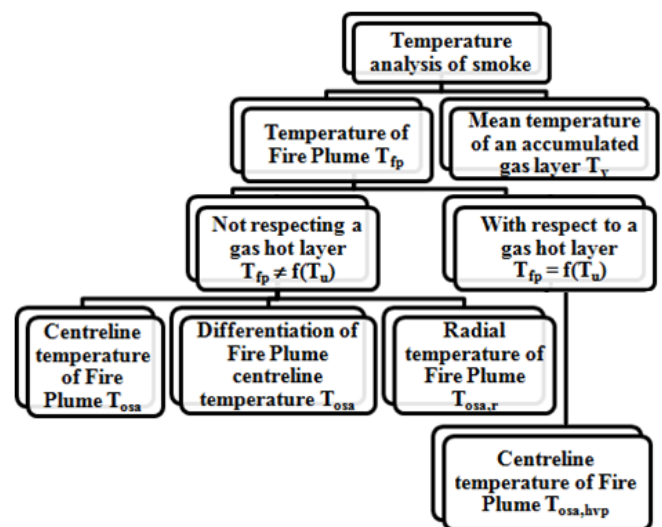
Temperature analysis of smoke

Temperature of Fire Plume $T_{fp}$

Mean temperature of an accumulated gas layer $T_{v}$

Not respecting a gas hot layer $T_{fp} \neq f(T_{u})$

With respect to a gas hot layer $T_{fp} = f(T_{u})$

Centreline temperature of Fire Plume $T_{osa}$

Differentiation of Fire Plume centreline temperature $T_{osa}$

Radial temperature of Fire Plume $T_{osa,r}$

Centreline temperature of Fire Plume $T_{osa,hvp}$